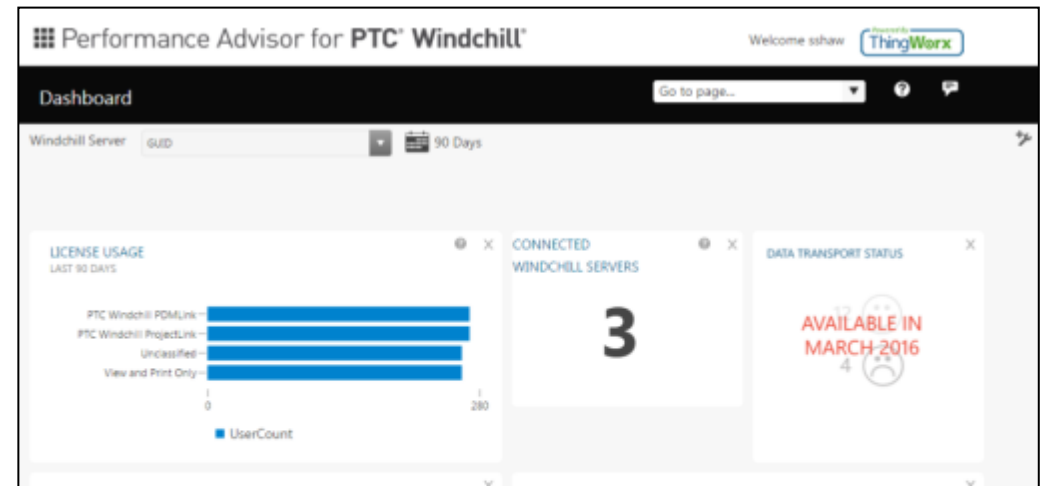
Performance Advisor for PTC® Windchill®

Welcome sshaw

Powered by ThingWorx

Dashboard

Go to page...

Windchill Server GUID

90 Days

LICENSE USAGE
LAST 90 DAYS

PTC Windchill PDMLink
PTC Windchill ProjectLink
Unclassified
View and Print Only

0
280

UserCount

CONNECTED WINDCHILL SERVERS

3

DATA TRANSPORT STATUS

17
4

AVAILABLE IN MARCH 2016